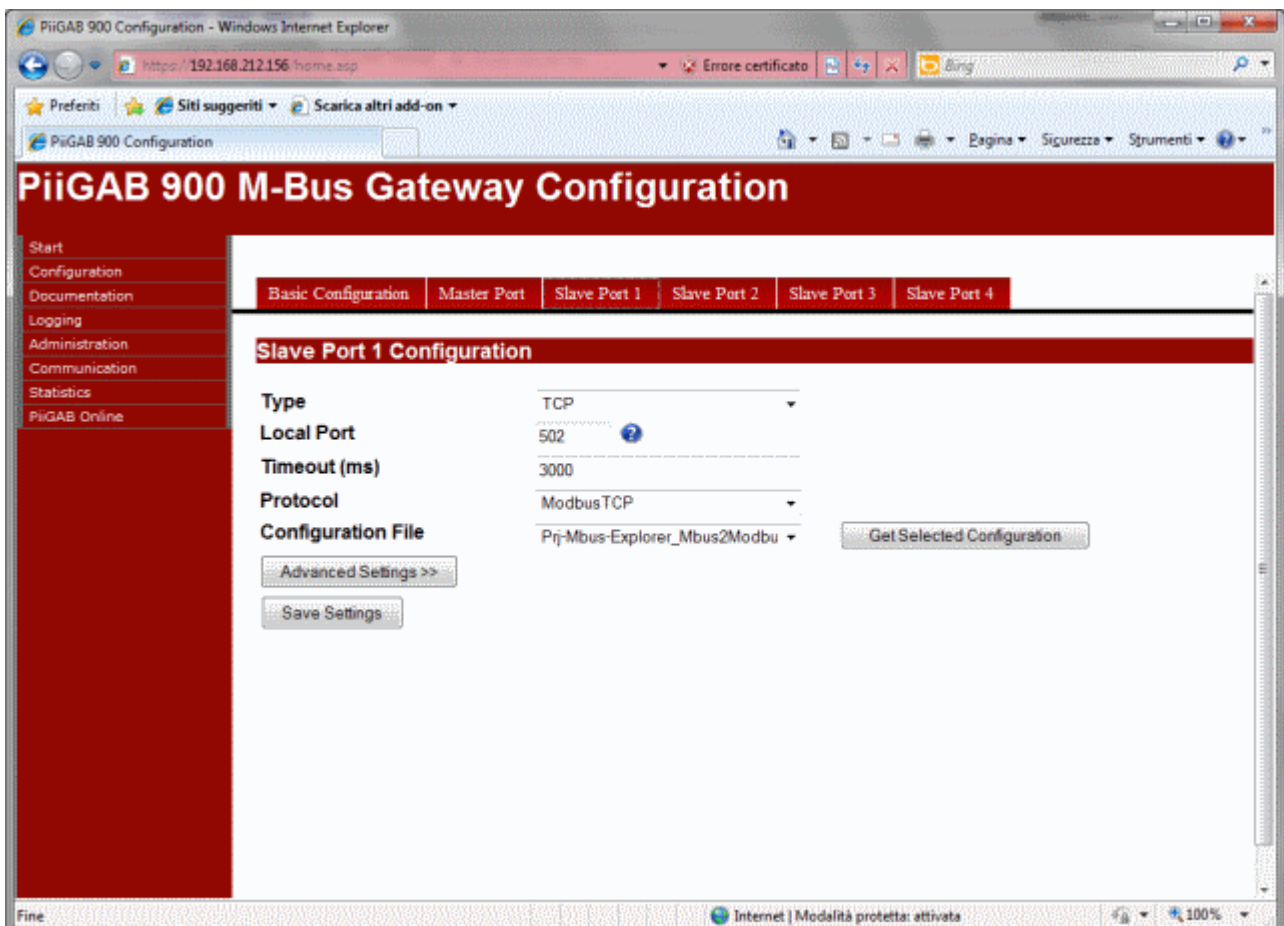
PiiGAB 900 Configuration - Windows Internet Explorer

https://192.168.212.156/home.asp

Errore certificato

Bing

Preferiti

Siti suggeriti

Scarica altri add-on

PiiGAB 900 Configuration

Pagina

Sicurezza

Strumenti

PiiGAB 900 M-Bus Gateway Configuration

Start
Configuration
Documentation
Logging
Administration
Communication
Statistics
PiiGAB Online

Basic Configuration | Master Port | Slave Port 1 | Slave Port 2 | Slave Port 3 | Slave Port 4

Slave Port 1 Configuration

Type TCP
Local Port 502
Timeout (ms) 3000
Protocol ModbusTCP
Configuration File Prj-Mbus-Explorer_Mbus2Modbu

Get Selected Configuration

Advanced Settings >>

Save Settings

Fine

Internet | Modalità protetta: attivata

100%